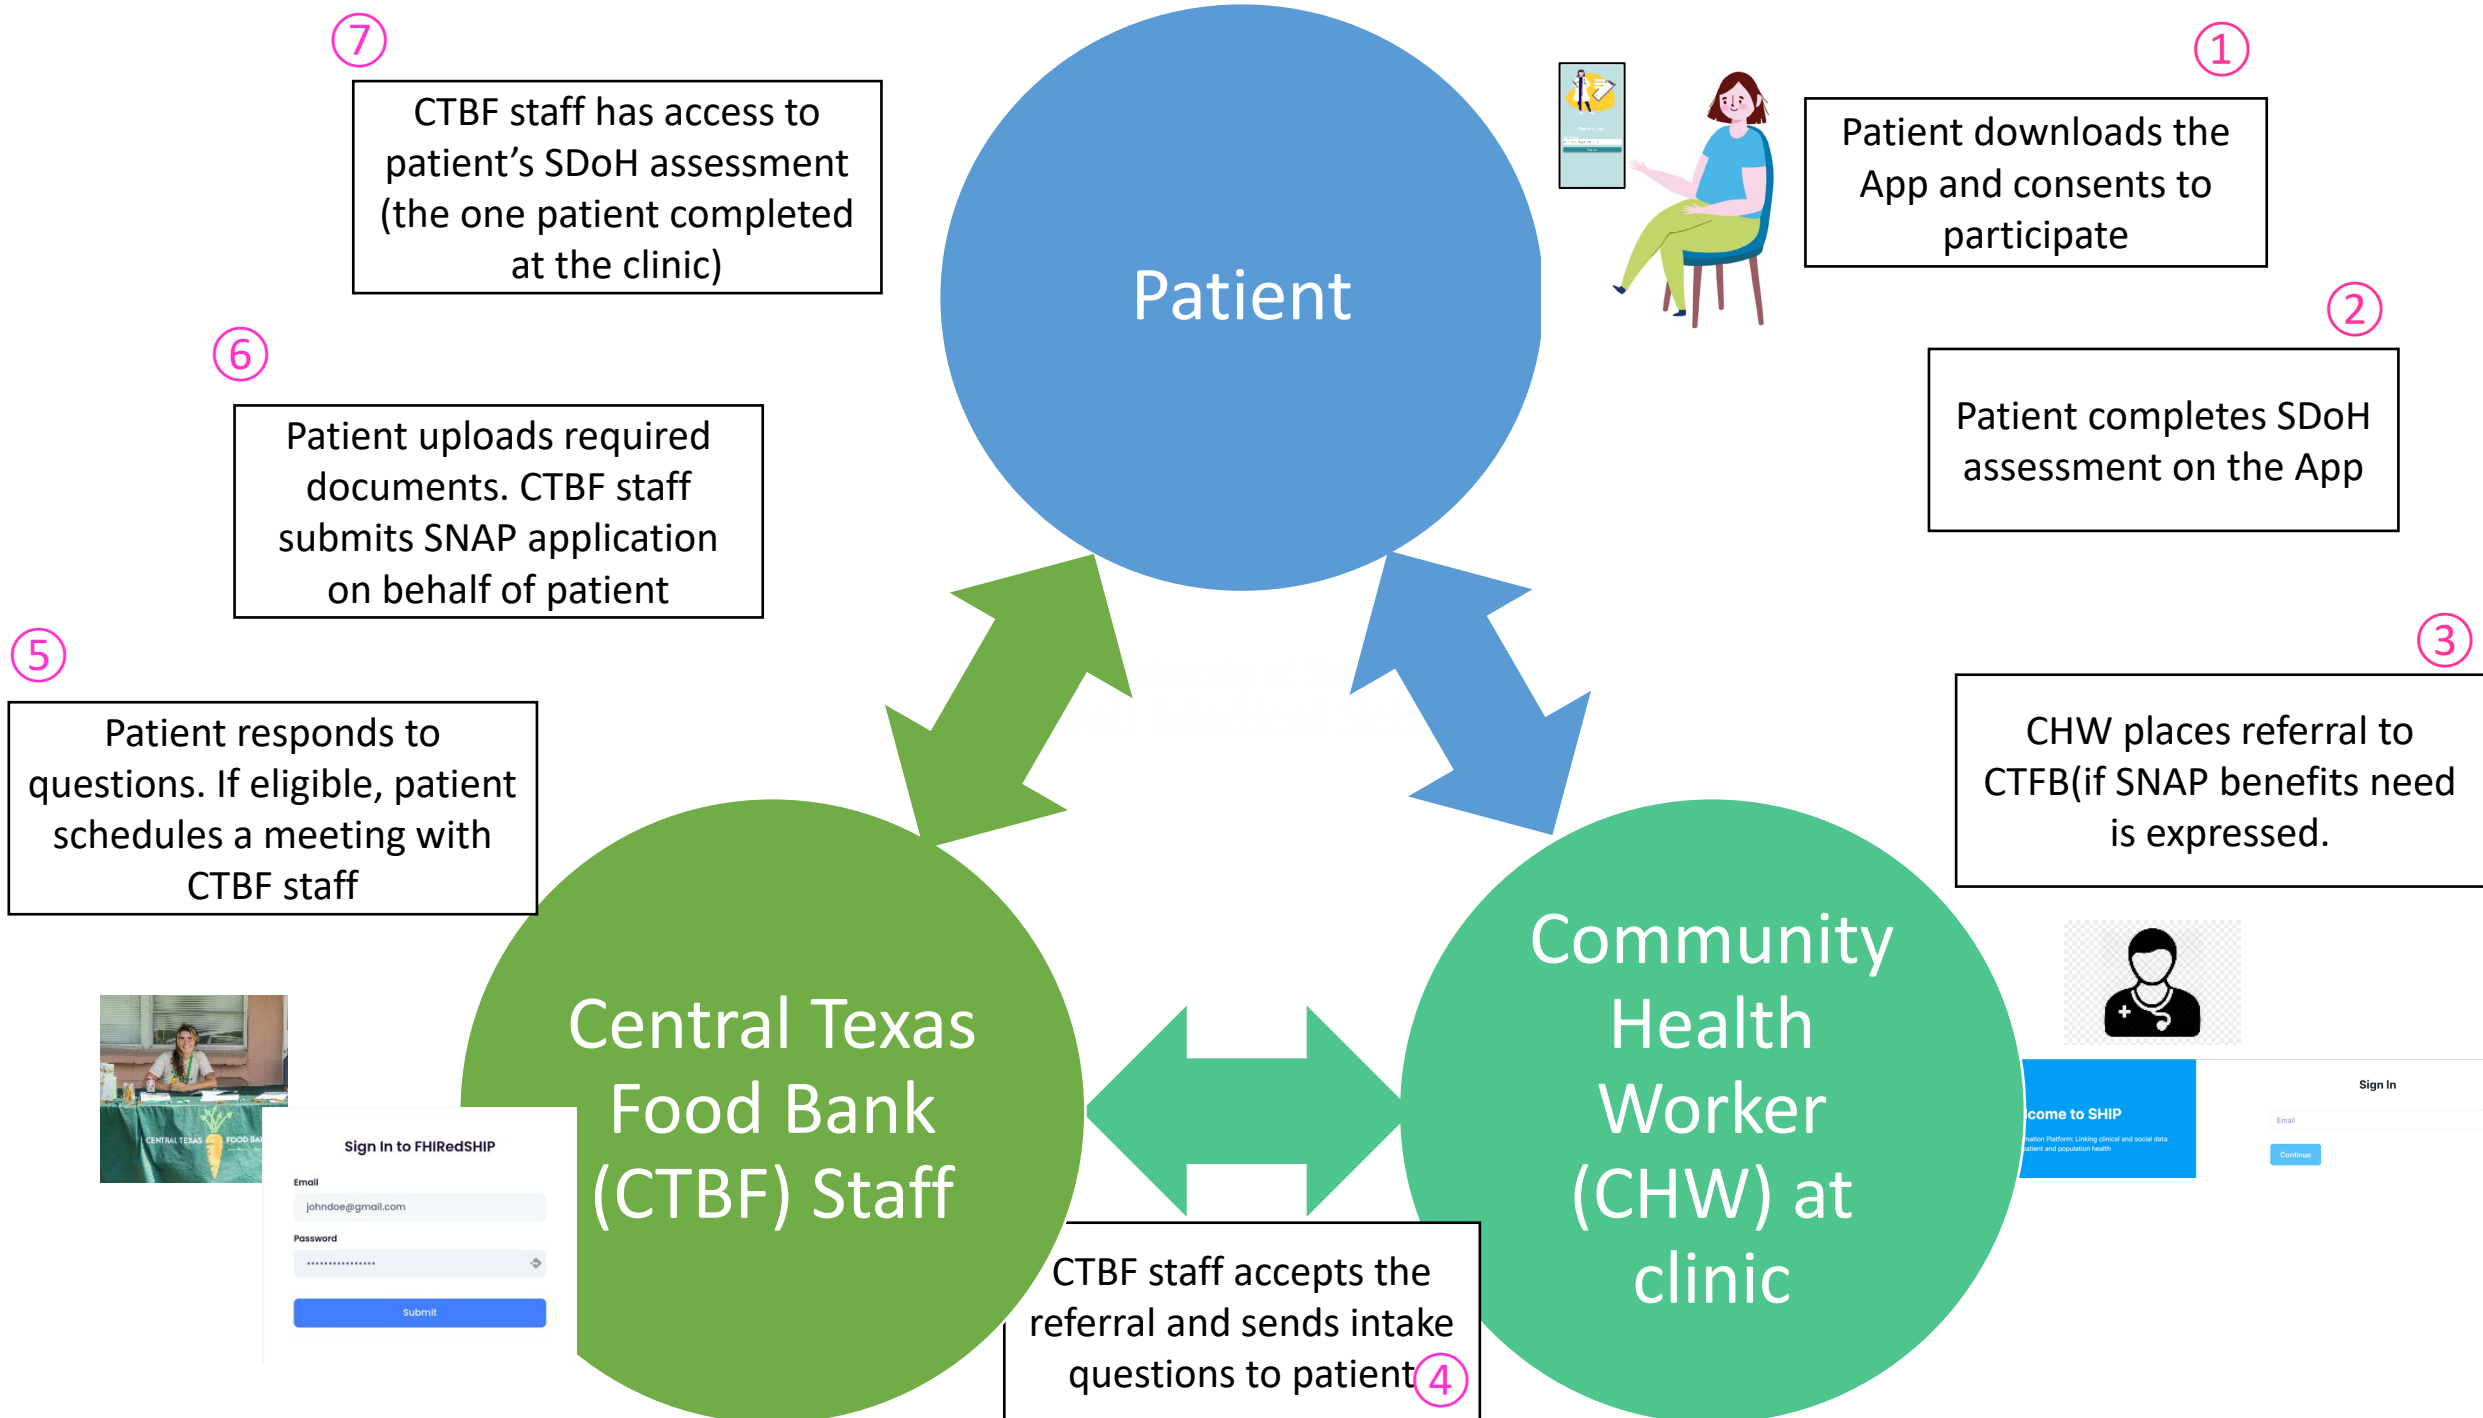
7
CTBF staff has access to patient’s SDoH assessment (the one patient completed at the clinic)

Patient

1
Patient downloads the App and consents to participate

6
Patient uploads required documents. CTBF staff submits SNAP application on behalf of patient

2
Patient completes SDoH assessment on the App

5
Patient responds to questions. If eligible, patient schedules a meeting with CTBF staff

3
CHW places referral to CTFB(if SNAP benefits need is expressed.

CENTRAL TEXAS FOOD BA

Sign In to FHIRedSHIP
Email
johndoe@gmail.com
Password
••••••••••••••••
Submit

Central Texas Food Bank (CTBF) Staff

Community Health Worker (CHW) at clinic

lcome to SHIP
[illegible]

Sign In
Email
Continue

CTBF staff accepts the referral and sends intake questions to patient
4